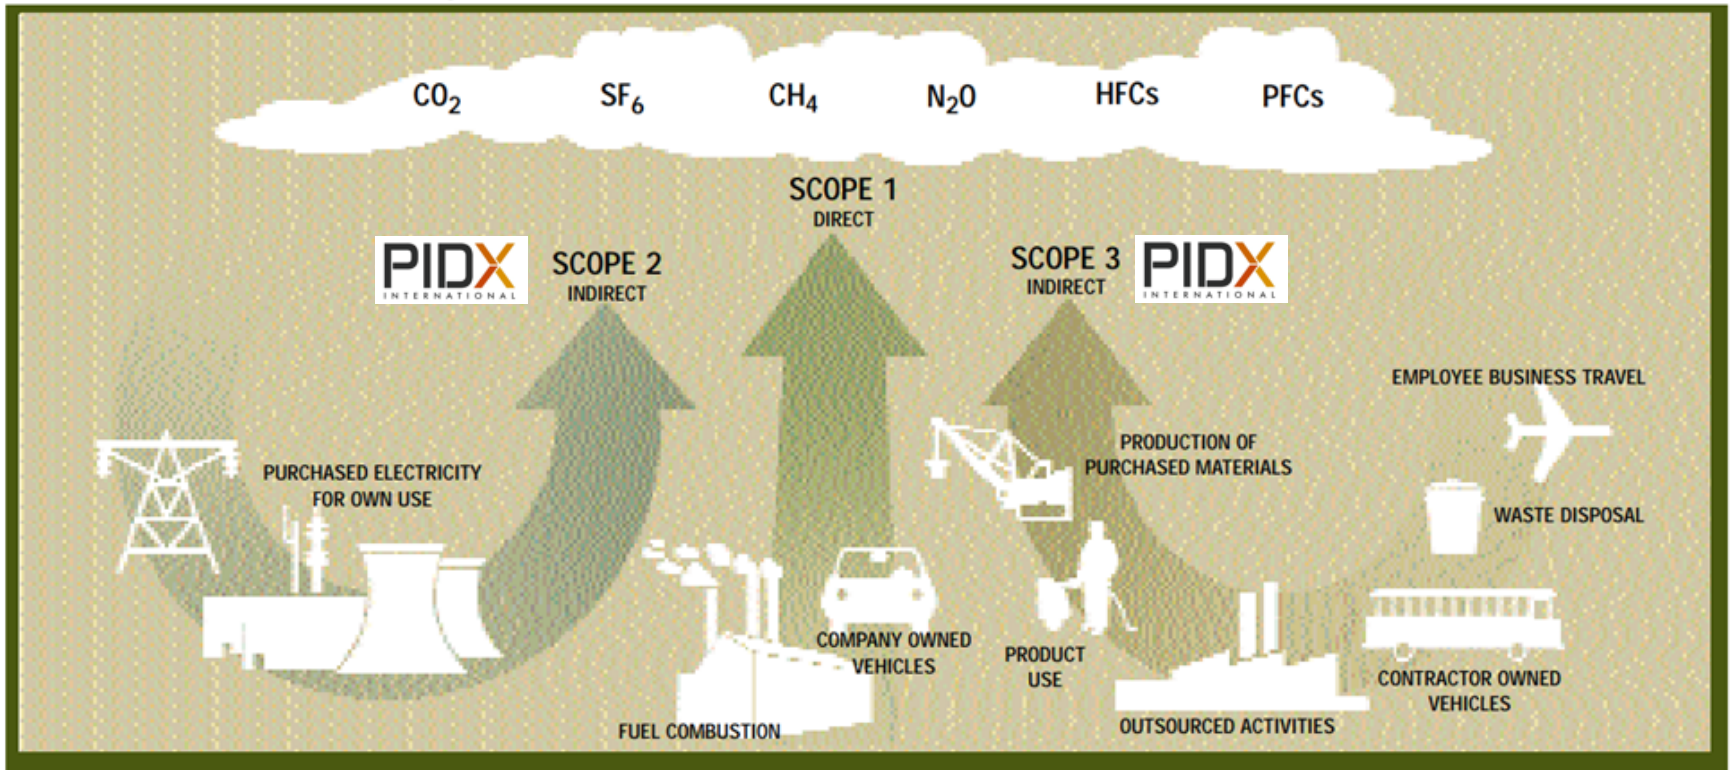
$CO_2$ $SF_6$ $CH_4$ $N_2O$ HFCs PFCs

SCOPE 1
DIRECT

PIDX
INTERNATIONAL

SCOPE 2
INDIRECT

SCOPE 3
INDIRECT

PIDX
INTERNATIONAL

EMPLOYEE BUSINESS TRAVEL

PRODUCTION OF PURCHASED MATERIALS

PURCHASED ELECTRICITY FOR OWN USE

WASTE DISPOSAL

COMPANY OWNED VEHICLES

PRODUCT USE

CONTRACTOR OWNED VEHICLES

FUEL COMBUSTION

OUTSOURCED ACTIVITIES